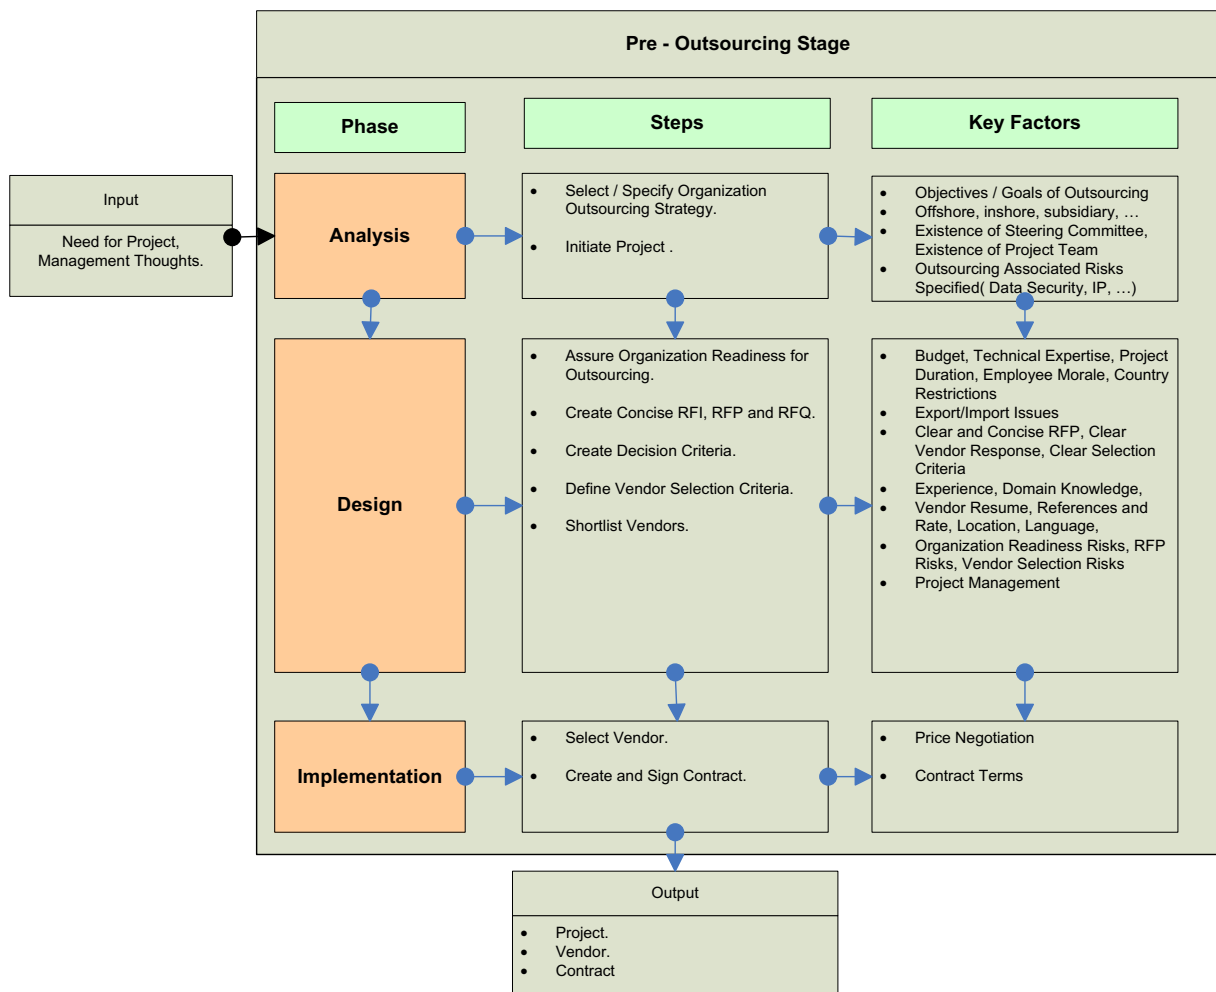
Pre - Outsourcing Stage

Phase

Steps

Key Factors

Input

Need for Project, Management Thoughts.

Analysis

- Select / Specify Organization Outsourcing Strategy.
- Initiate Project .

- Objectives / Goals of Outsourcing
- Offshore, inshore, subsidiary, …
- Existence of Steering Committee, Existence of Project Team
- Outsourcing Associated Risks Specified( Data Security, IP, …)

Design

- Assure Organization Readiness for Outsourcing.
- Create Concise RFI, RFP and RFQ.
- Create Decision Criteria.
- Define Vendor Selection Criteria.
- Shortlist Vendors.

- Budget, Technical Expertise, Project Duration, Employee Morale, Country Restrictions
- Export/Import Issues
- Clear and Concise RFP, Clear Vendor Response, Clear Selection Criteria
- Experience, Domain Knowledge,
- Vendor Resume, References and Rate, Location, Language,
- Organization Readiness Risks, RFP Risks, Vendor Selection Risks
- Project Management

Implementation

- Select Vendor.
- Create and Sign Contract.

- Price Negotiation
- Contract Terms

Output

- Project.
- Vendor.
- Contract